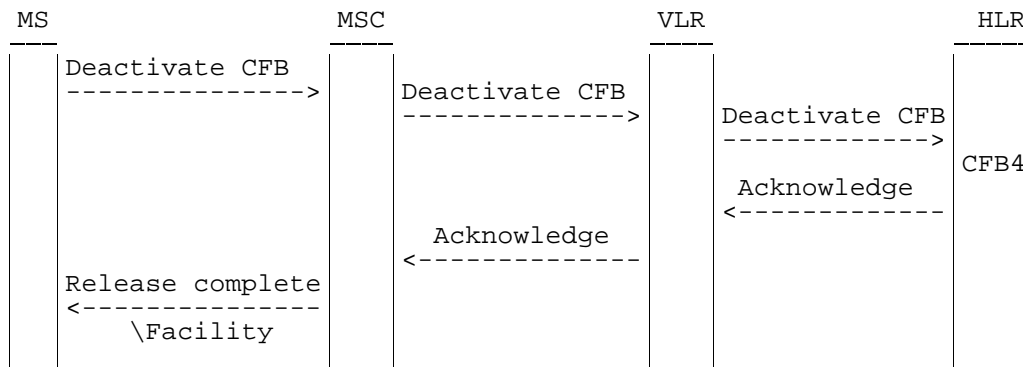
MS MSC VLR HLR

Deactivate CFB
--------------->

Deactivate CFB
-------------->

Deactivate CFB
------------->

CFB4

Acknowledge
<-------------

Acknowledge
<--------------

Release complete
<----------------
\Facility